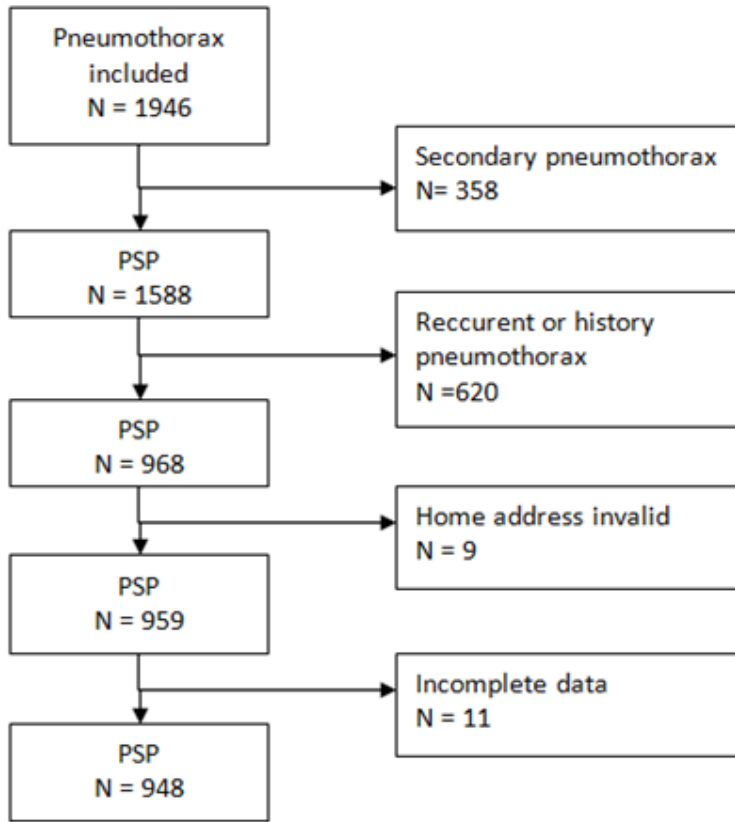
Pneumothorax included
N = 1946

Secondary pneumothorax
N= 358

PSP
N = 1588

Reccurent or history pneumothorax
N =620

PSP
N = 968

Home address invalid
N = 9

PSP
N = 959

Incomplete data
N = 11

PSP
N = 948